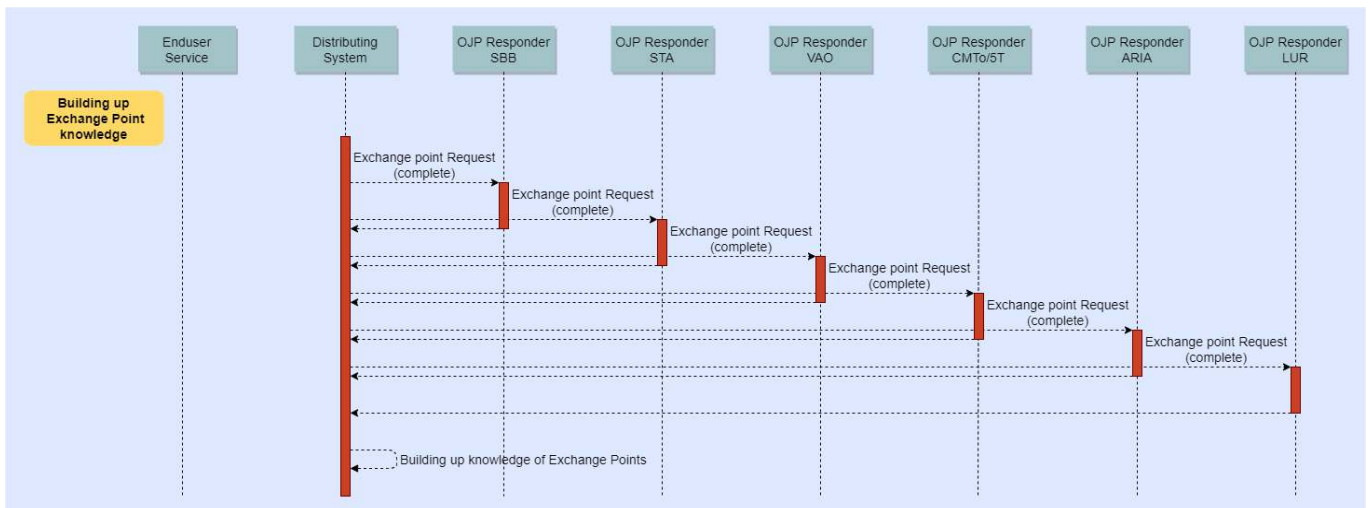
Enduser Service

Distributing System

OJP Responder SBB

OJP Responder STA

OJP Responder VAO

OJP Responder CMTo/5T

OJP Responder ARIA

OJP Responder LUR

Building up Exchange Point knowledge

Exchange point Request (complete)

Exchange point Request (complete)

Exchange point Request (complete)

Exchange point Request (complete)

Exchange point Request (complete)

Exchange point Request (complete)

Building up knowledge of Exchange Points